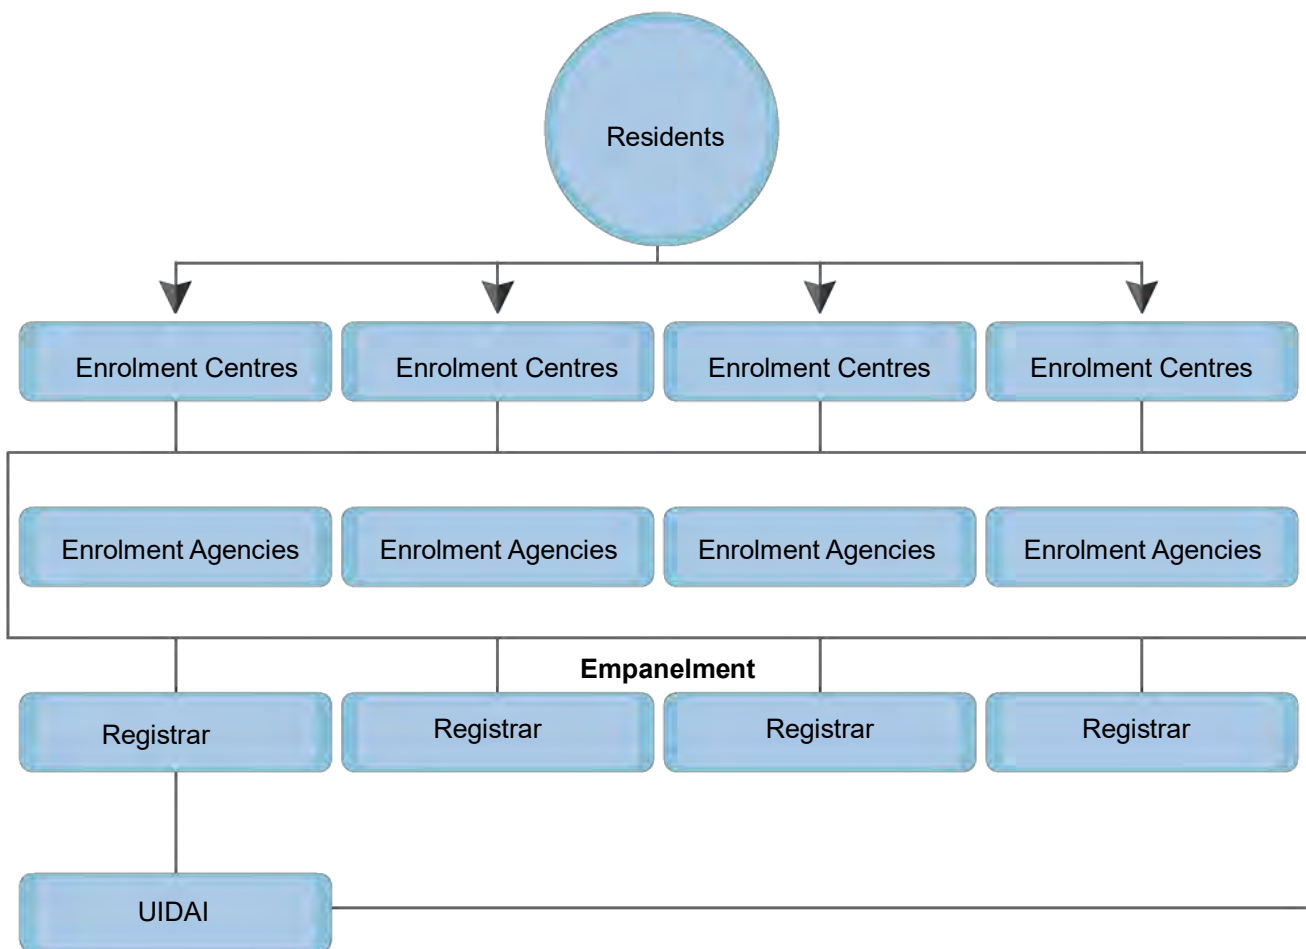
Residents

Enrolment Centres
Enrolment Centres
Enrolment Centres
Enrolment Centres

Enrolment Agencies
Enrolment Agencies
Enrolment Agencies
Enrolment Agencies

Empanelment

Registrar
Registrar
Registrar
Registrar

UIDAI